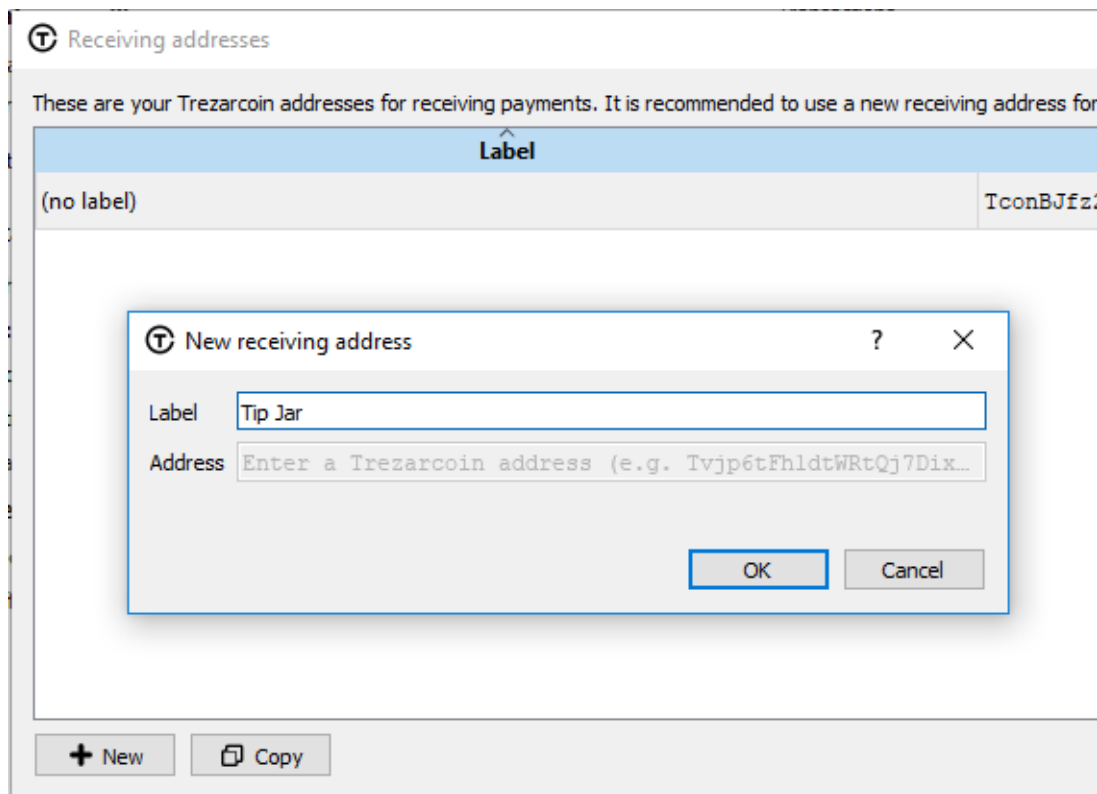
Receiving addresses

These are your Trezarcoin addresses for receiving payments. It is recommended to use a new receiving address fo

| Label | |
|---|---|
| (no label) | TconBJfz |

New receiving address ? ×

Label Tip Jar

Address Enter a Trezarcoin address (e.g. Tvjp6tFhldtWRtQj7Dix…

OK Cancel

New Copy